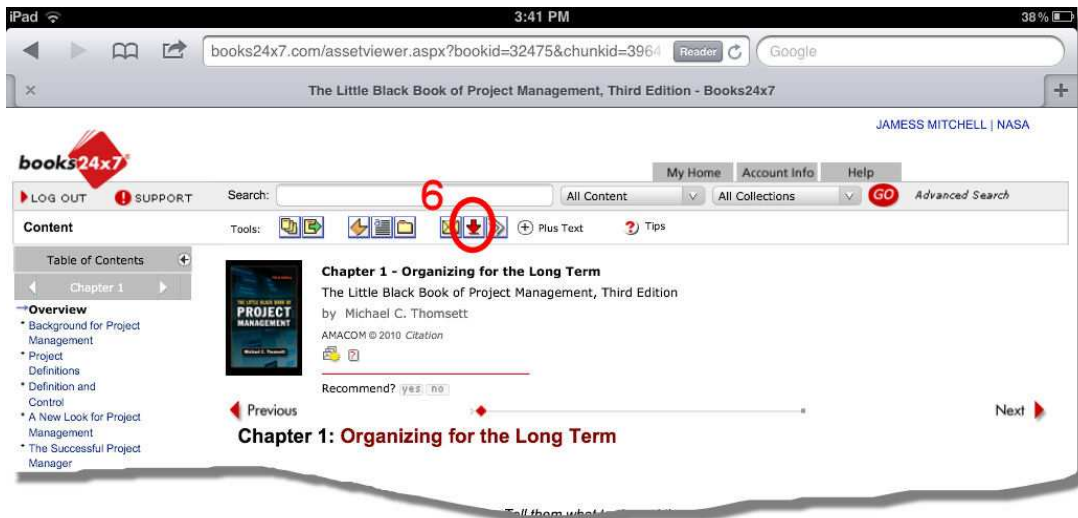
iPad 3:41 PM 38%

books24x7.com/assetviewer.aspx?bookid=32475&chunkid=3964 Reader Google

×

The Little Black Book of Project Management, Third Edition - Books24x7

+

JAMESS MITCHELL | NASA

books24x7

My Home Account Info Help

LOG OUT SUPPORT Search: All Content All Collections GO Advanced Search

6

Content Tools: Plus Text Tips

Table of Contents

Chapter 1

Overview
Background for Project Management
Project Definitions
Definition and Control
A New Look for Project Management
The Successful Project Manager

THE LITTLE BLACK BOOK OF PROJECT MANAGEMENT
Michael C. Thomsett

Chapter 1 - Organizing for the Long Term
The Little Black Book of Project Management, Third Edition
by Michael C. Thomsett
AMACOM © 2010 Citation

Recommend? yes no

Previous Next

Chapter 1: Organizing for the Long Term

Tell them what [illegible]